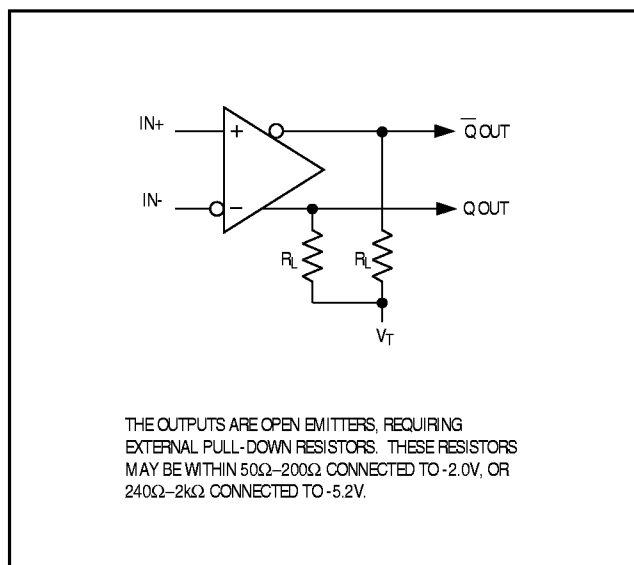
IN+

+

IN-

−

$\overline{Q}$ OUT

Q OUT

$R_L$

$R_L$

$V_T$

THE OUTPUTS ARE OPEN EMITTERS, REQUIRING EXTERNAL PULL-DOWN RESISTORS. THESE RESISTORS MAY BE WITHIN 50Ω–200Ω CONNECTED TO -2.0V, OR 240Ω–2kΩ CONNECTED TO -5.2V.